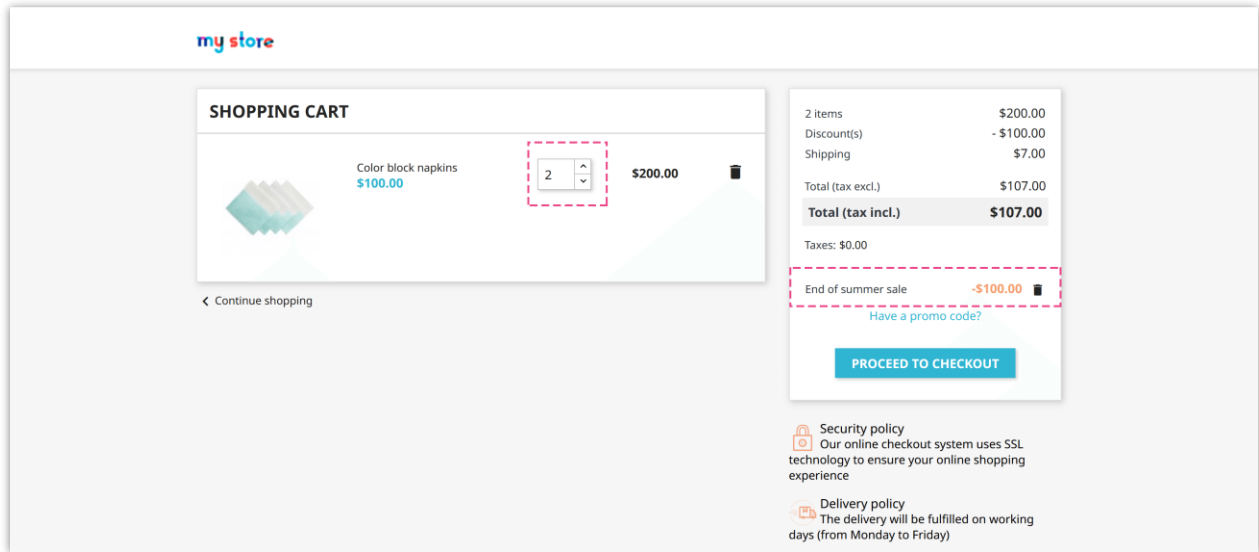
my store

SHOPPING CART

Color block napkins
$100.00

2

$200.00

< Continue shopping

| 2 items | $200.00 |
|---|---|
| Discount(s) | - $100.00 |
| Shipping | $7.00 |
| Total (tax excl.) | $107.00 |
| Total (tax incl.) | $107.00 |

Taxes: $0.00

End of summer sale -$100.00

Have a promo code?

PROCEED TO CHECKOUT

Security policy
Our online checkout system uses SSL technology to ensure your online shopping experience

Delivery policy
The delivery will be fulfilled on working days (from Monday to Friday)